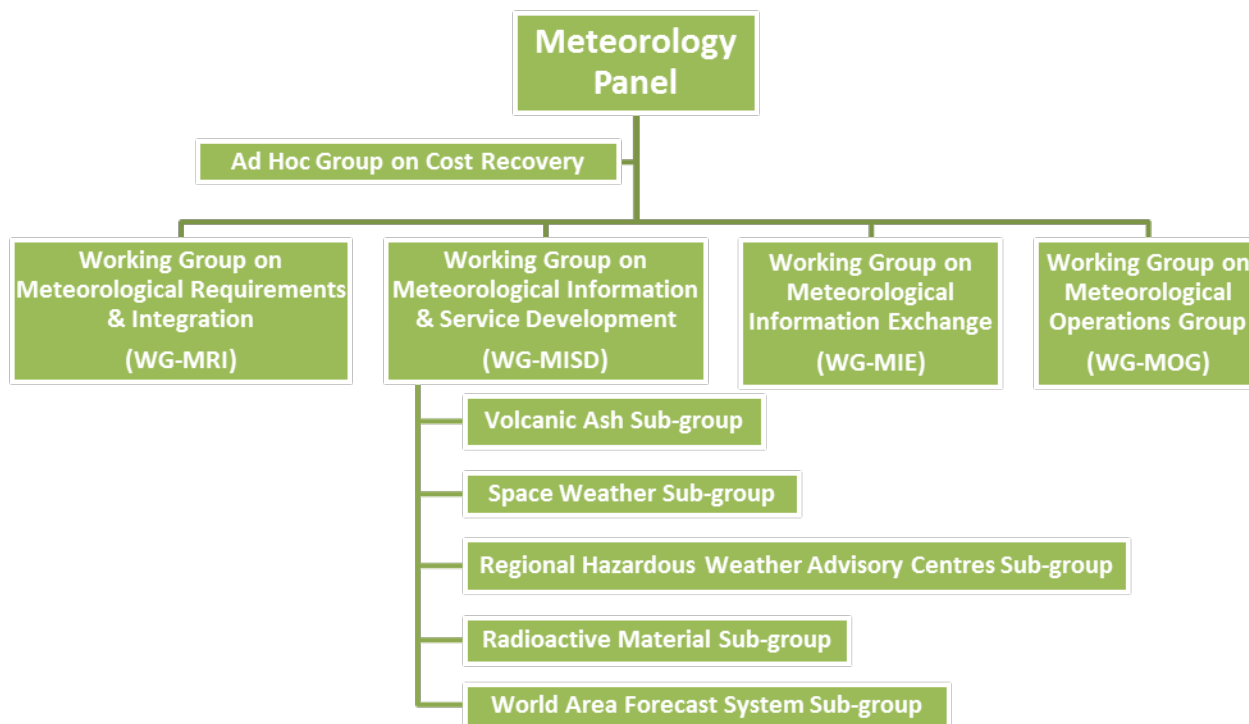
Meteorology Panel

Ad Hoc Group on Cost Recovery

Working Group on Meteorological Requirements & Integration
(WG-MRI)

Working Group on Meteorological Information & Service Development
(WG-MISD)

Volcanic Ash Sub-group

Space Weather Sub-group

Regional Hazardous Weather Advisory Centres Sub-group

Radioactive Material Sub-group

World Area Forecast System Sub-group

Working Group on Meteorological Information Exchange
(WG-MIE)

Working Group on Meteorological Operations Group
(WG-MOG)